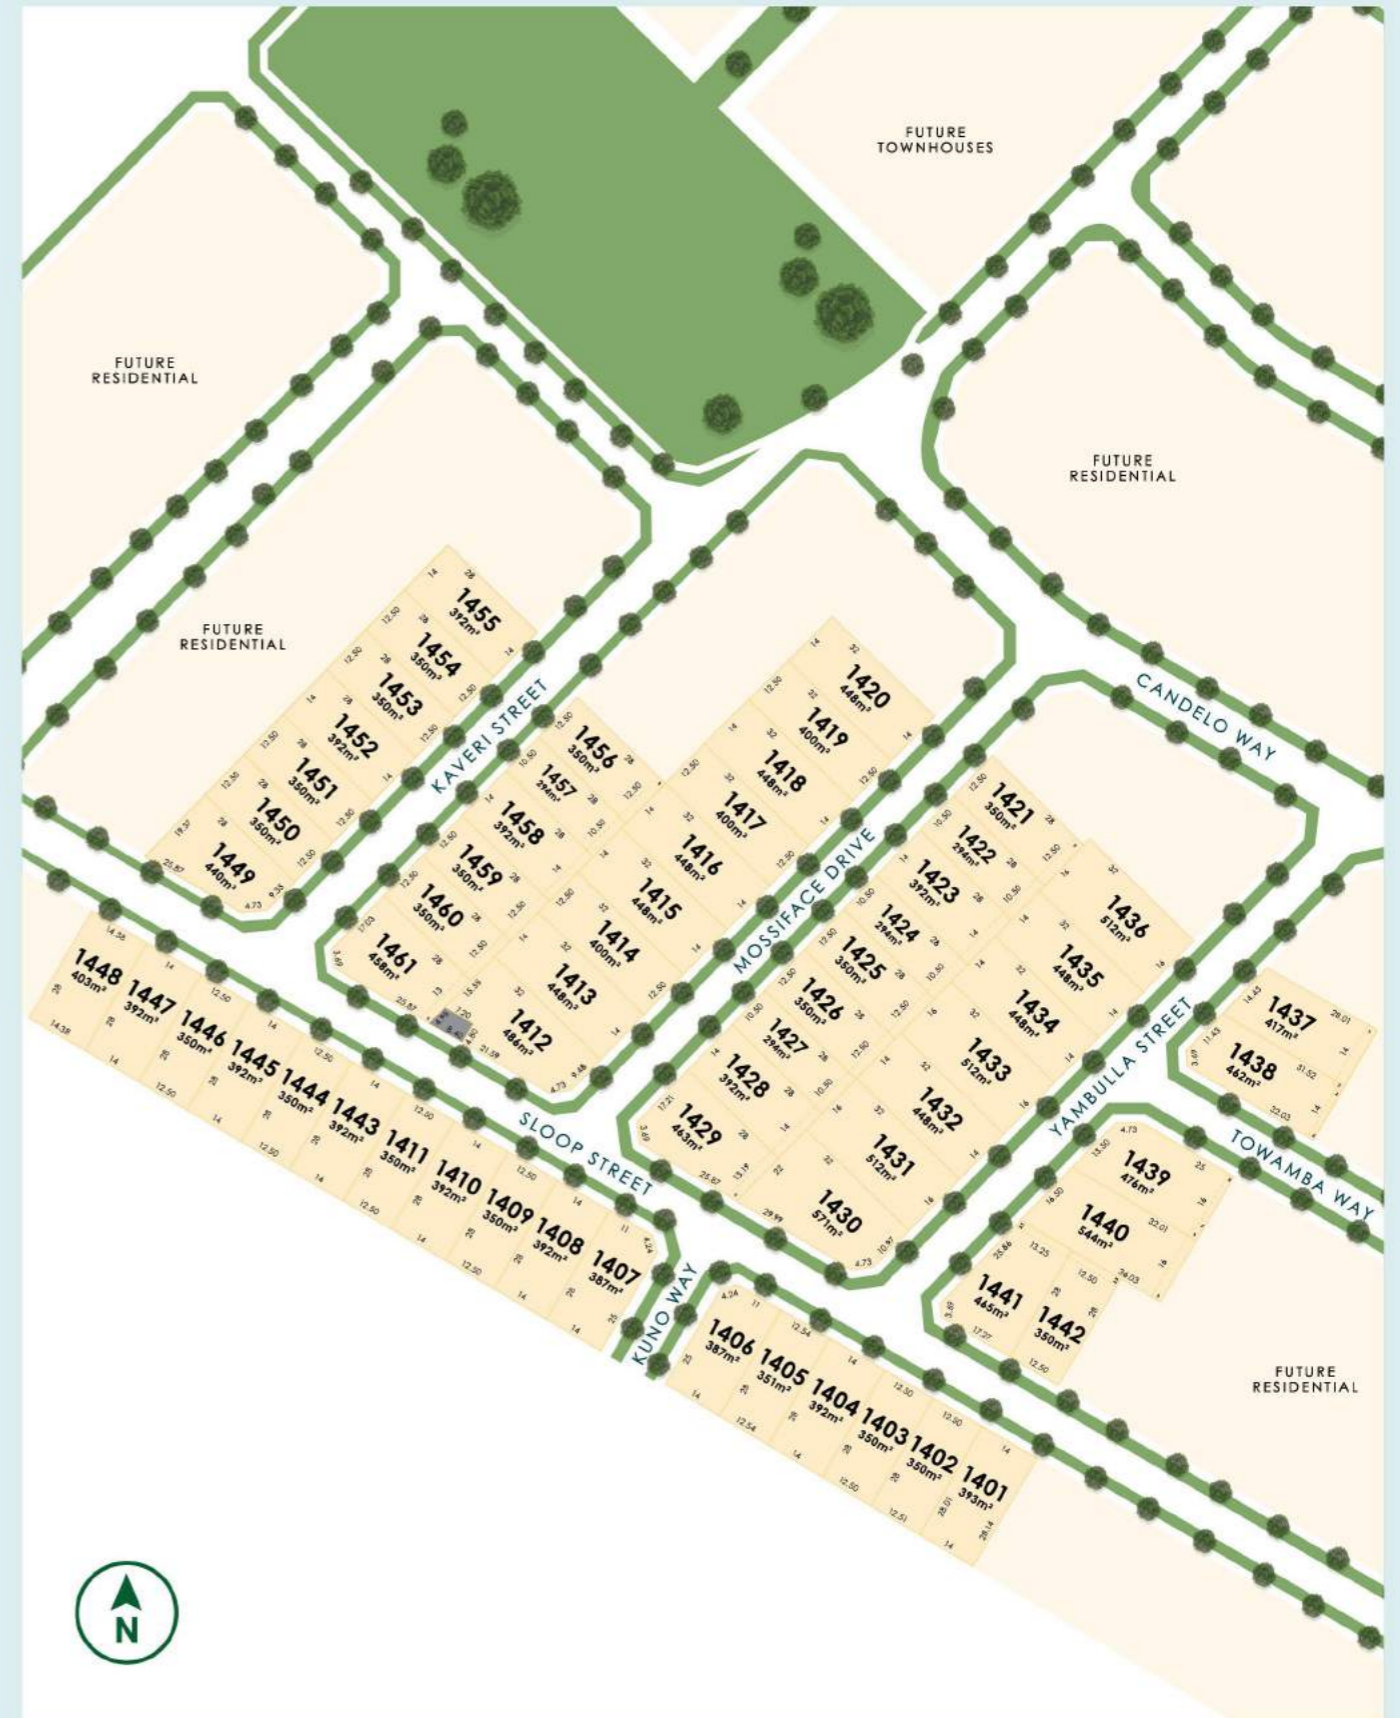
FUTURE TOWNHOUSES

FUTURE RESIDENTIAL

FUTURE RESIDENTIAL

FUTURE RESIDENTIAL

CANDELO WAY

KAVERI STREET

MOSSIFACE DRIVE

YAMBULLA STREET

TOWAMBA WAY

SLOOP STREET

KUNO WAY

FUTURE RESIDENTIAL

1455 392m²
1454 350m²
1453 350m²
1452 392m²
1451 350m²
1450 350m²
1449 440m²
1456 350m²
1457 294m²
1458 392m²
1459 350m²
1460 350m²
1461 458m²
1420 448m²
1419 400m²
1418 448m²
1417 400m²
1416 448m²
1415 448m²
1414 400m²
1413 448m²
1412 486m²
1421 350m²
1422 294m²
1423 392m²
1424 294m²
1425 350m²
1426 350m²
1427 294m²
1428 392m²
1429 463m²
1436 512m²
1435 448m²
1434 448m²
1433 512m²
1432 448m²
1431 512m²
1430 571m²
1437 417m²
1438 462m²
1439 476m²
1440 544m²
1441 465m²
1442 350m²
1448 403m²
1447 392m²
1446 350m²
1445 392m²
1444 350m²
1443 392m²
1411 350m²
1410 392m²
1409 350m²
1408 392m²
1407 387m²
1406 387m²
1405 351m²
1404 392m²
1403 350m²
1402 350m²
1401 393m²

N